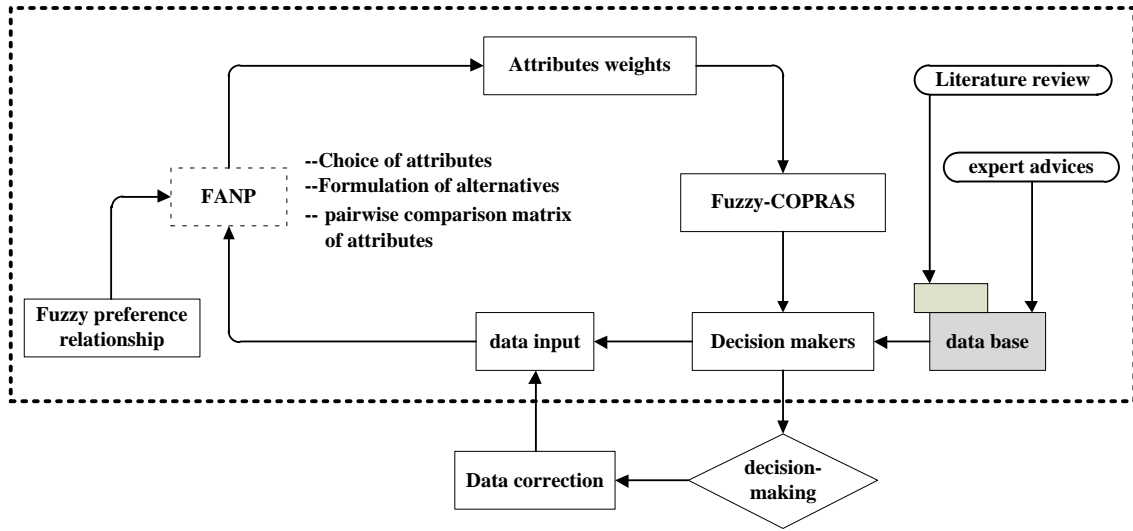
Attributes weights

Literature review

--Choice of attributes
--Formulation of alternatives
-- pairwise comparison matrix of attributes

FANP

expert advices

Fuzzy-COPRAS

Fuzzy preference relationship

data input

Decision makers

data base

Data correction

decision-making